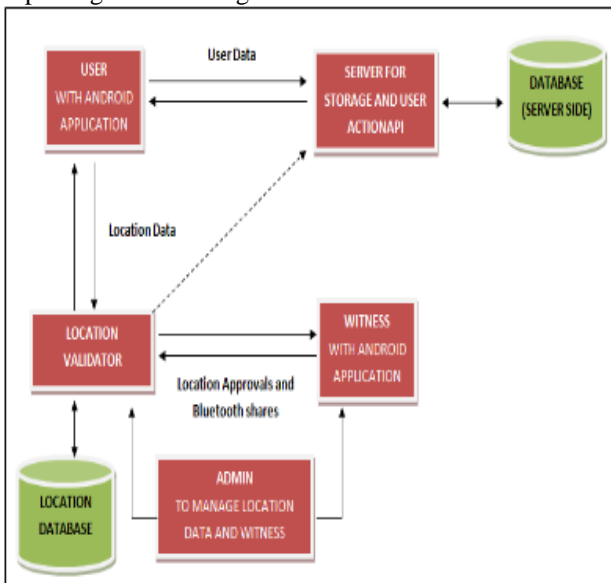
USER
WITH ANDROID
APPLICATION

User Data

SERVER FOR
STORAGE AND USER
ACTIONAPI

DATABASE
(SERVER SIDE)

Location Data

LOCATION
VALIDATOR

WITNESS
WITH ANDROID
APPLICATION

Location Approvals and
Bluetooth shares

LOCATION
DATABASE

ADMIN
TO MANAGE LOCATION
DATA AND WITNESS